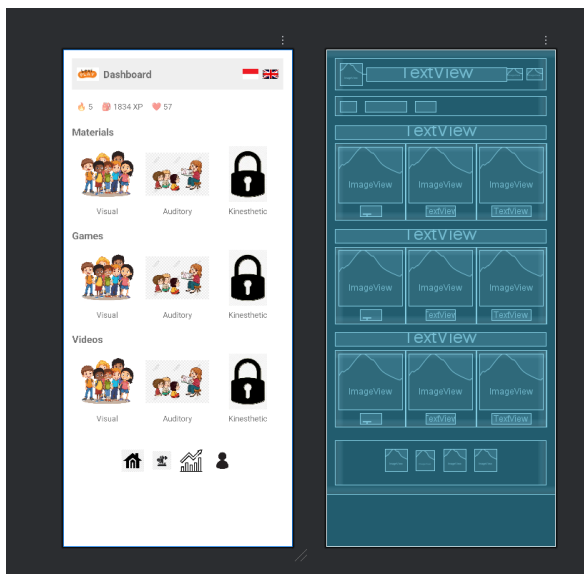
Dashboard

5 1834 XP 57

Materials

Visual Auditory Kinesthetic

Games

Visual Auditory Kinesthetic

Videos

Visual Auditory Kinesthetic

TextView

TextView

ImageView ImageView ImageView

TextView TextView

TextView

ImageView ImageView ImageView

TextView TextView

TextView

ImageView ImageView ImageView

TextView TextView